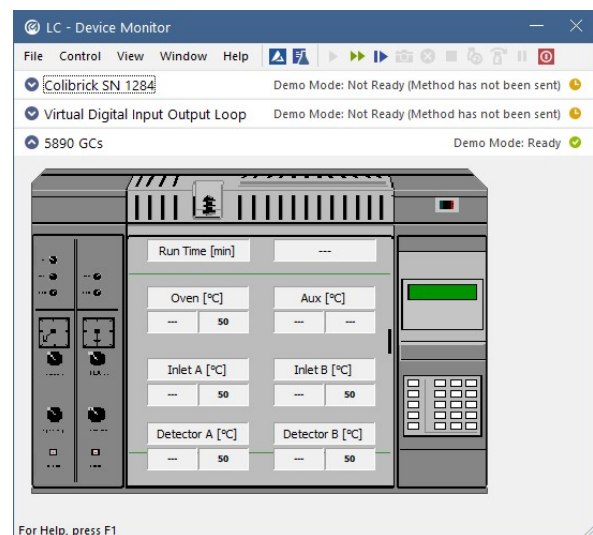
LC - Device Monitor

File Control View Window Help

Colibrick SN 1284
Demo Mode: Not Ready (Method has not been sent)

Virtual Digital Input Output Loop
Demo Mode: Not Ready (Method has not been sent)

5890 GCs
Demo Mode: Ready

| Run Time [min] | --- |
|---|---|

| Oven [°C] | | Aux [°C] | |
|---|---|---|---|
| --- | 50 | --- | --- |

| Inlet A [°C] | | Inlet B [°C] | |
|---|---|---|---|
| --- | 50 | --- | 50 |

| Detector A [°C] | | Detector B [°C] | |
|---|---|---|---|
| --- | 50 | --- | 50 |

For Help, press F1